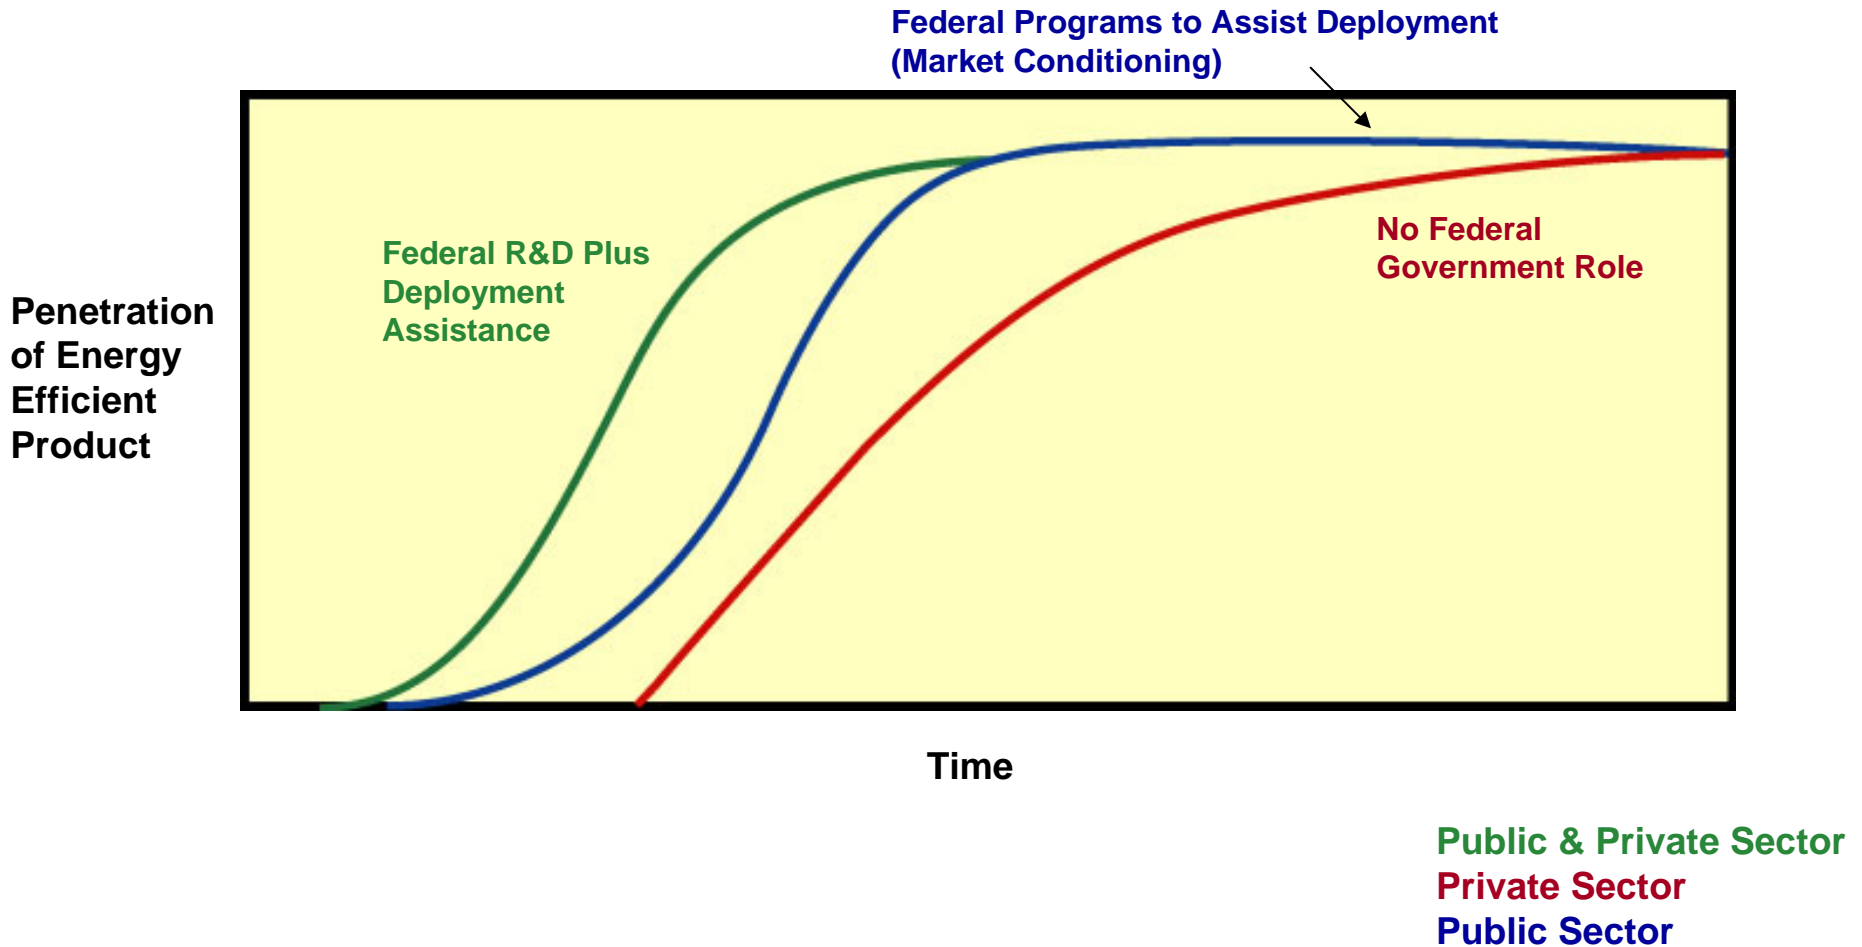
Federal Programs to Assist Deployment (Market Conditioning)

Penetration of Energy Efficient Product

Federal R&D Plus Deployment Assistance

No Federal Government Role

Time

Public & Private Sector
Private Sector
Public Sector